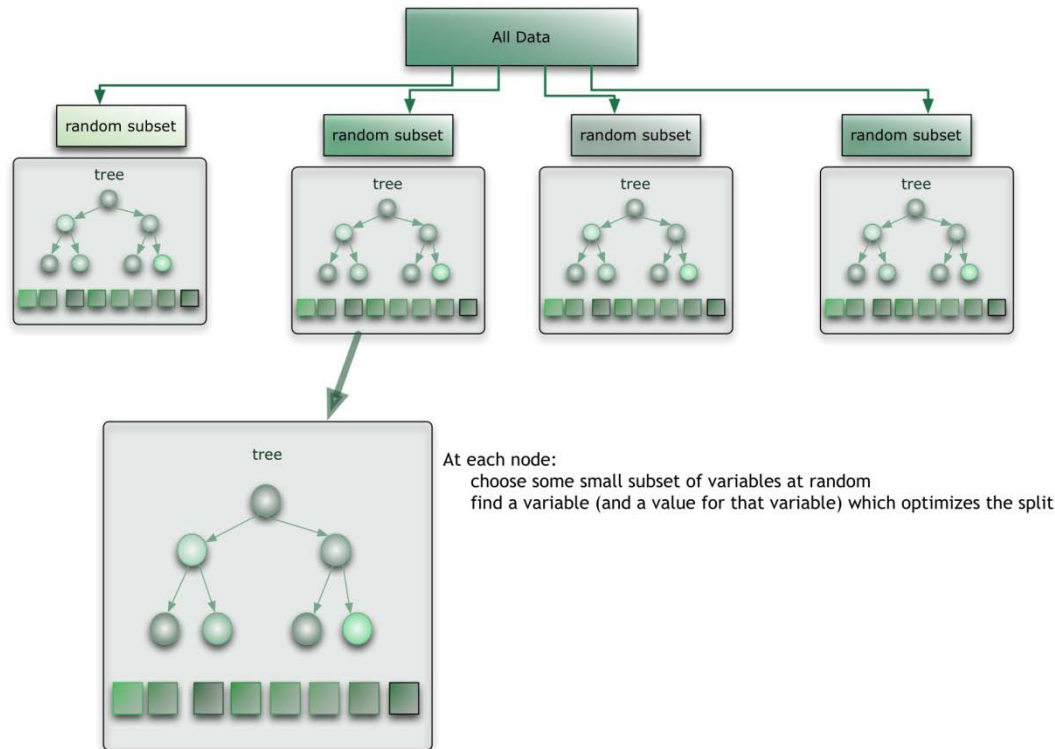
All Data

random subset

tree

random subset

tree

random subset

tree

random subset

tree

tree

At each node:
choose some small subset of variables at random
find a variable (and a value for that variable) which optimizes the split